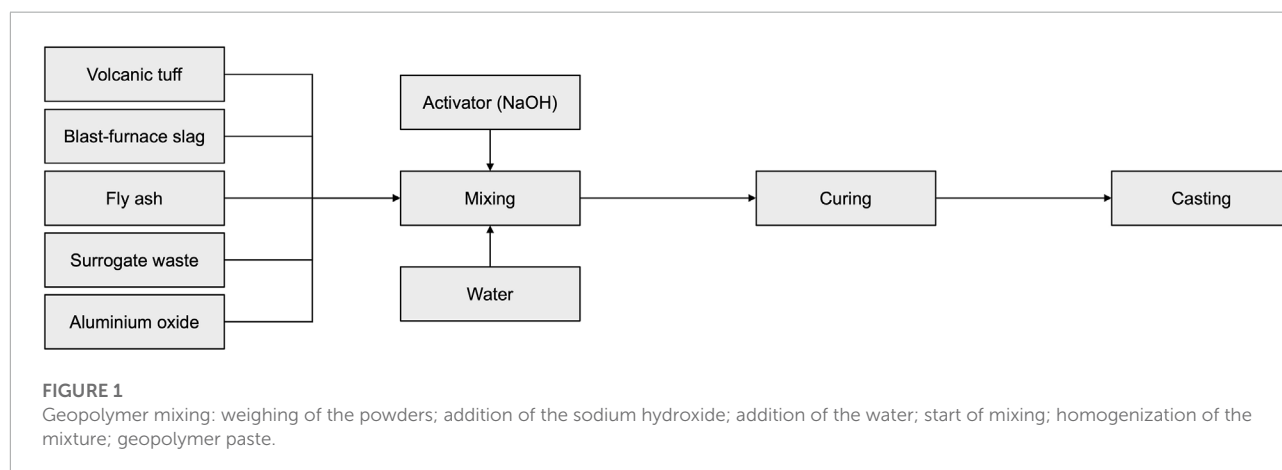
Volcanic tuff
Blast-furnace slag
Fly ash
Surrogate waste
Aluminium oxide

Activator (NaOH)
Mixing
Water

Curing

Casting

FIGURE 1
Geopolymer mixing: weighing of the powders; addition of the sodium hydroxide; addition of the water; start of mixing; homogenization of the mixture; geopolymer paste.